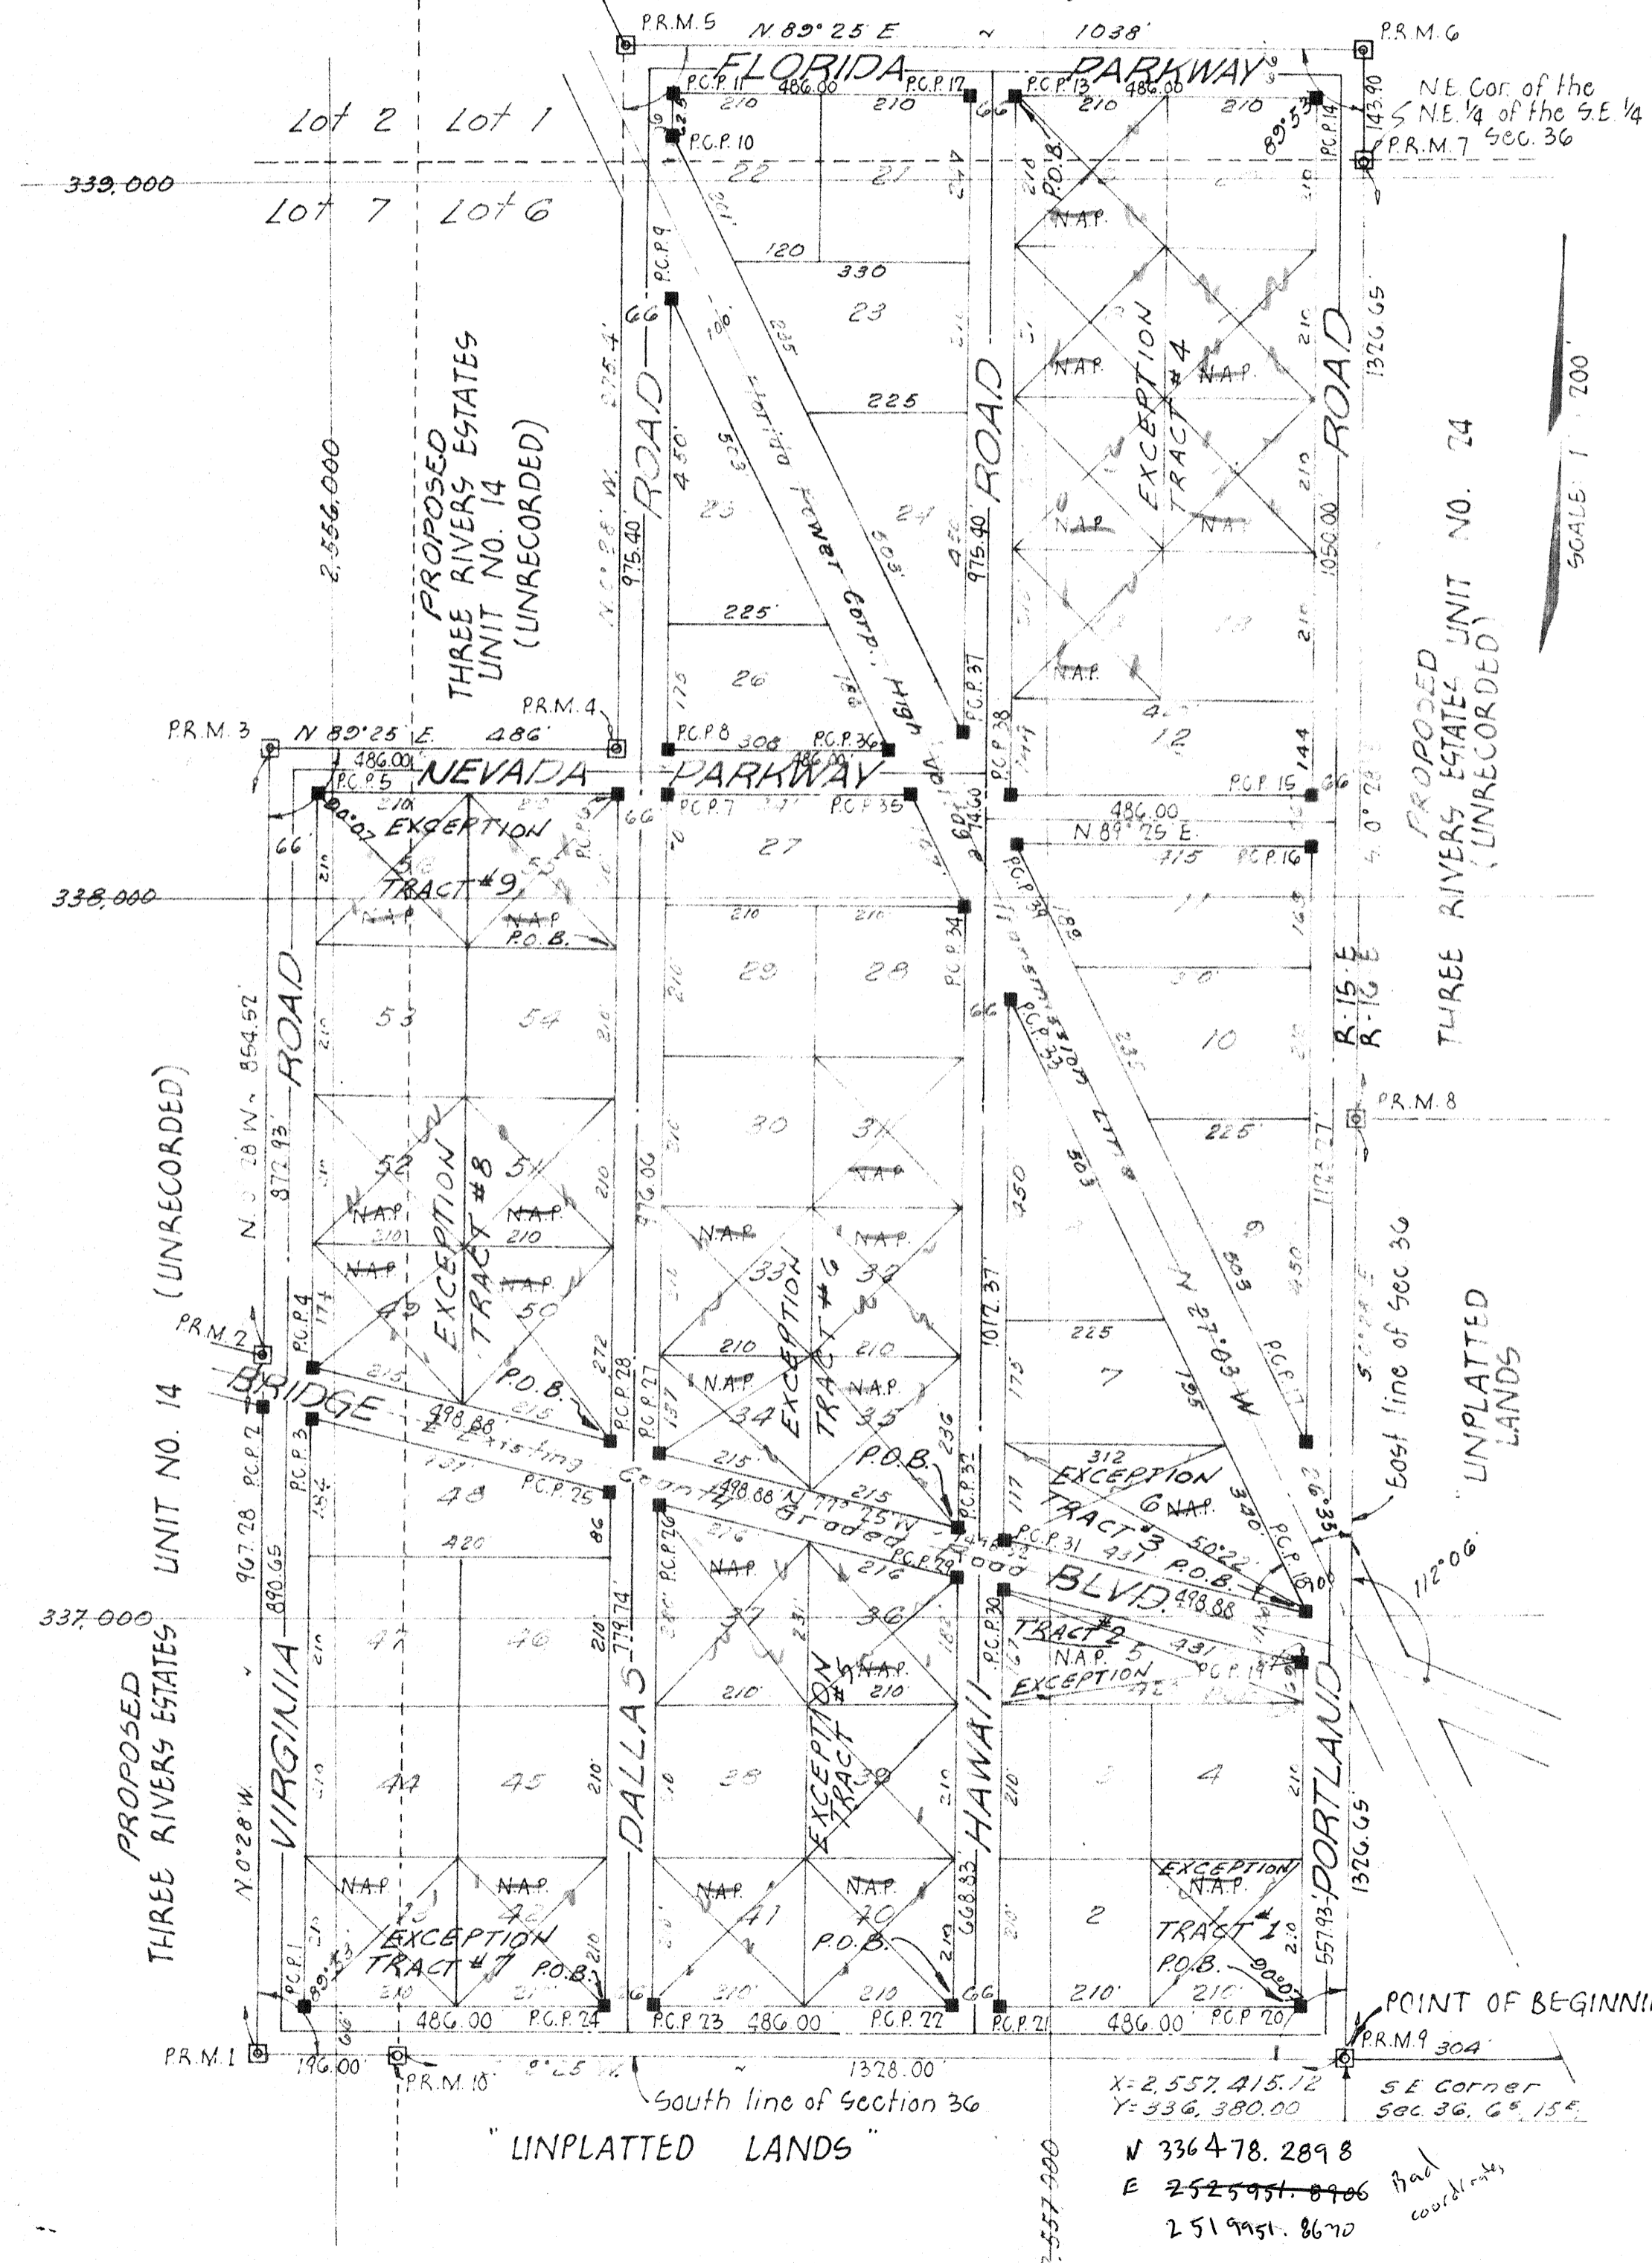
P.R.M.5 N 89° 25' E ~ 1038' P.R.M.6

FLORIDA PARKWAY

P.C.P. 11 486.00 P.C.P. 12 P.C.P. 13 486.00 P.C.P. 14

210 210 210 210

Lot 2 Lot 1

Lot 7 Lot 6

339,000

P.C.P. 10

22 21

N.E. Cor. of the S N.E. 1/4 of the S.E. 1/4 Sec. 36

143.90

P.R.M. 7

89°53'

P.O.B.

N.A.P.

120

330

P.C.P. 9

23

66

225

ROAD

ROAD

ROAD

EXCEPTION TRACT #4

N.A.P. N.A.P.

N.A.P. N.A.P.

1326.65

SCALE: 1" = 200'

PROPOSED THREE RIVERS ESTATES UNIT NO. 14 (UNRECORDED)

2,556,000

N 0° 28' W. 975.40

450'

25

24

975.40

1050.00

225'

26

175

HIGH COUNTY DRIVE

N.A.P.

12

PROPOSED THREE RIVERS ESTATES UNIT NO. 24 (UNRECORDED)

P.R.M. 3 N 89° 25' E. 486' P.R.M. 4

486.00

P.C.P. 8 308 P.C.P. 36

P.C.P. 37

P.C.P. 38

144

P.C.P. 15

NEVADA PARKWAY

P.C.P. 5

P.C.P. 6

P.C.P. 7

P.C.P. 35

210

EXCEPTION TRACT #9

56 55

27

486.00

N 89° 25' E.

315

P.C.P. 16

11

66

338,000

N.A.P.

P.O.B.

210 210

29 28

P.C.P. 34

53 54

10

R. 15 E.

R. 16 E.

P.R.M. 8

ROAD

854.52

N 0° 28' W.

872.93

30 31

N.A.P.

225'

52 51

EXCEPTION TRACT #8

N.A.P. N.A.P.

210 210

N.A.P. N.A.P.

776.06

1133.77

9

N.A.P.

N.A.P.

33 32

EXCEPTION TRACT #6

(UNRECORDED)

P.R.M. 2

P.C.P. 4

49 50

225

8

East line of Sec 36

UNPLATTED LANDS

1012.37

N 0° 27' W.

BRIDGE

215

P.O.B.

272

P.C.P. 28

P.C.P. 27

N.A.P. N.A.P.

34 35

7

498.88

Existing County Graded Road

P.C.P. 2 P.C.P. 3

48

P.C.P. 25

498.88 N 77° 25' W

P.O.B.

236

P.C.P. 32

312 EXCEPTION 6 N.A.P. TRACT 3

P.C.P. 31 431

50°22'

P.O.B.

P.C.P. 18

UNIT NO. 14

967.28

890.65

420

P.C.P. 26

216

P.C.P. 29

P.C.P. 33

BLVD. 498.88

112°06'

337,000

47 46

N.A.P.

37 36

P.C.P. 30

TRACT #2 5

N.A.P. 431

EXCEPTION

P.C.P. 19

779.74

PROPOSED THREE RIVERS ESTATES

VIRGINIA

DALLAS

HAWAII

PORTLAND

210

EXCEPTION TRACT #5

44 45

38 39

3 4

1326.65

N 0° 28' W.

N.A.P. N.A.P.

N.A.P. N.A.P.

EXCEPTION N.A.P.

43 42

EXCEPTION TRACT #7

P.O.B.

41 40

P.O.B.

668.33

2

TRACT 1

P.O.B.

557.93

89°53'

90°00'

P.C.P. 1

486.00 P.C.P. 24

P.C.P. 23 486.00 P.C.P. 22

P.C.P. 21 486.00 P.C.P. 20

210 210 210 210

POINT OF BEGINNING

P.R.M. 1 196.00' P.R.M. 10 N 89° 25' W ~ 1328.00'

P.R.M. 9 304'

South line of Section 36

X=2,557,415.12

Y=336,380.00

SE Corner Sec. 36, 65, 15E.

"UNPLATTED LANDS"

2,557,000

N 336478.2898

E 2525951.8906 Bad coordinates

2519951.8670